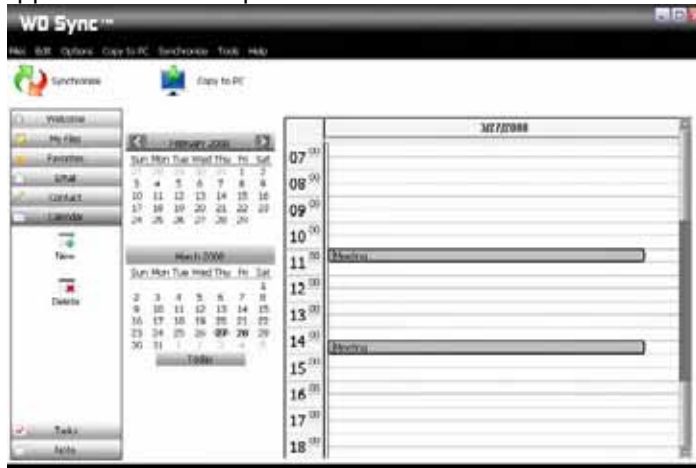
WD Sync™

File Edit Options Copy to PC Synchronize Tools Help

Synchronize

Copy to PC

Welcome

My Files

Favorites

EMail

Contact

Calendar

New

Delete

Tasks

Note

February 2008

Sun Mon Tue Wed Thu Fri Sat

27 28 29 30 31 1 2
3 4 5 6 7 8 9
10 11 12 13 14 15 16
17 18 19 20 21 22 23
24 25 26 27 28 29

March 2008

Sun Mon Tue Wed Thu Fri Sat

1
2 3 4 5 6 7 8
9 10 11 12 13 14 15
16 17 18 19 20 21 22
23 24 25 26 27 28 29
30 31 1 2 3 4 5

Today

3/27/2008

$07^{00}$
$08^{00}$
$09^{00}$
$10^{00}$
$11^{00}$ Meeting
$12^{00}$
$13^{00}$
$14^{00}$ Meeting
$15^{00}$
$16^{00}$
$17^{00}$
$18^{00}$